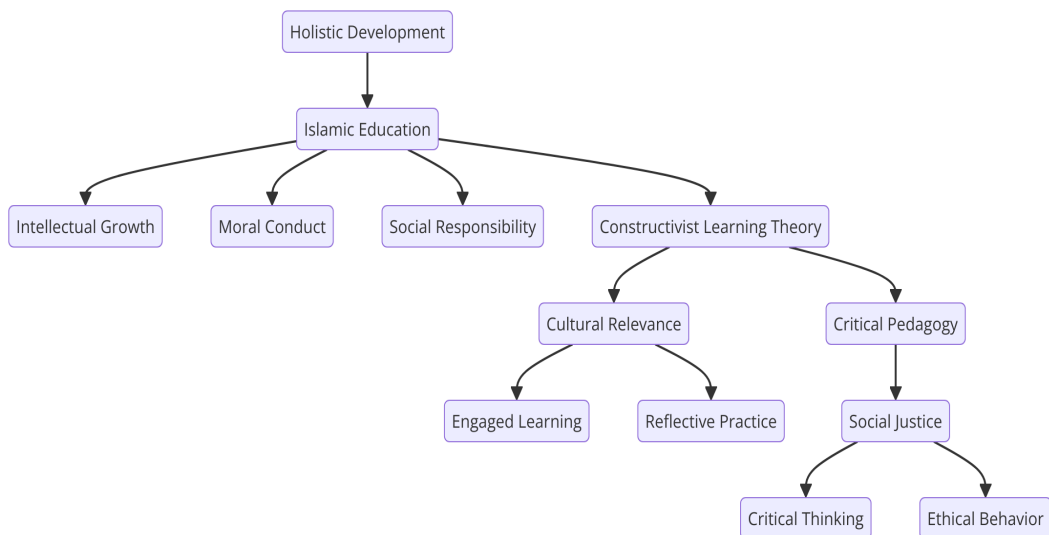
Holistic Development

Islamic Education

Intellectual Growth

Moral Conduct

Social Responsibility

Constructivist Learning Theory

Cultural Relevance

Critical Pedagogy

Engaged Learning

Reflective Practice

Social Justice

Critical Thinking

Ethical Behavior